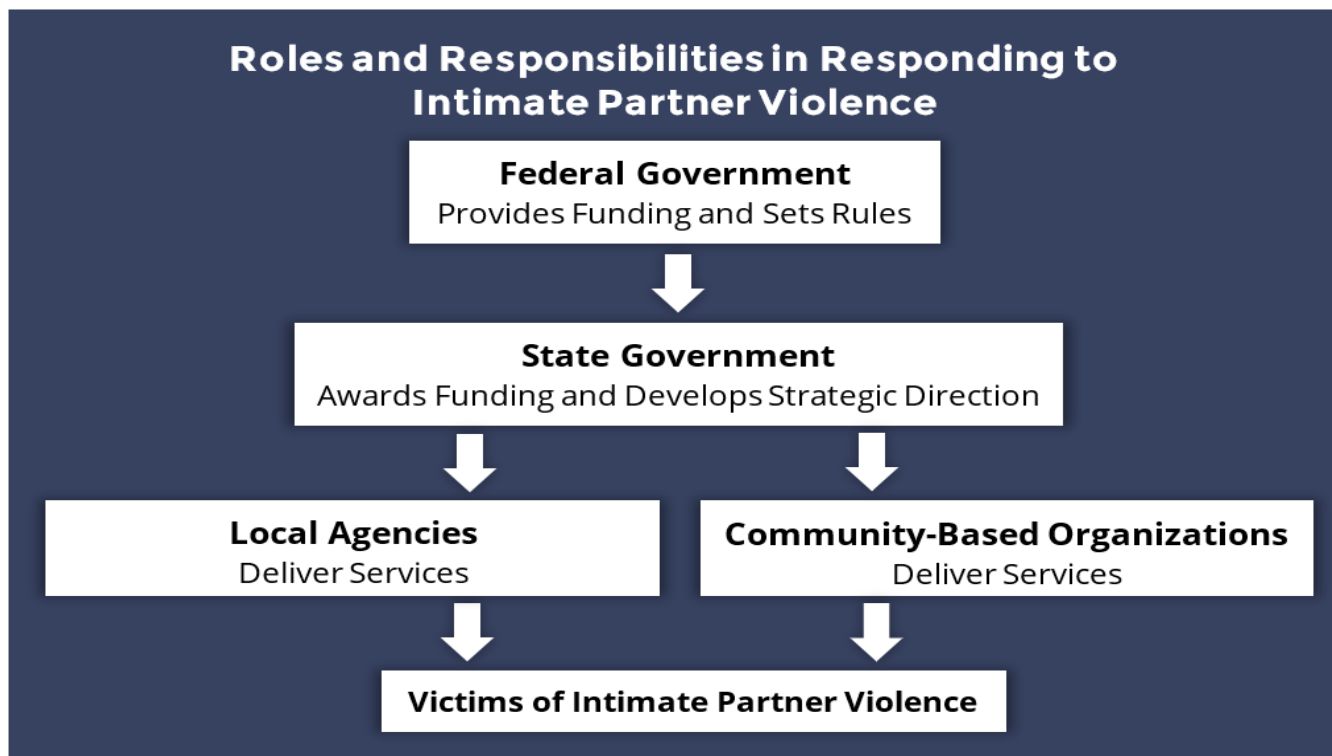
Roles and Responsibilities in Responding to Intimate Partner Violence

Federal Government
Provides Funding and Sets Rules

State Government
Awards Funding and Develops Strategic Direction

Local Agencies
Deliver Services

Community-Based Organizations
Deliver Services

Victims of Intimate Partner Violence